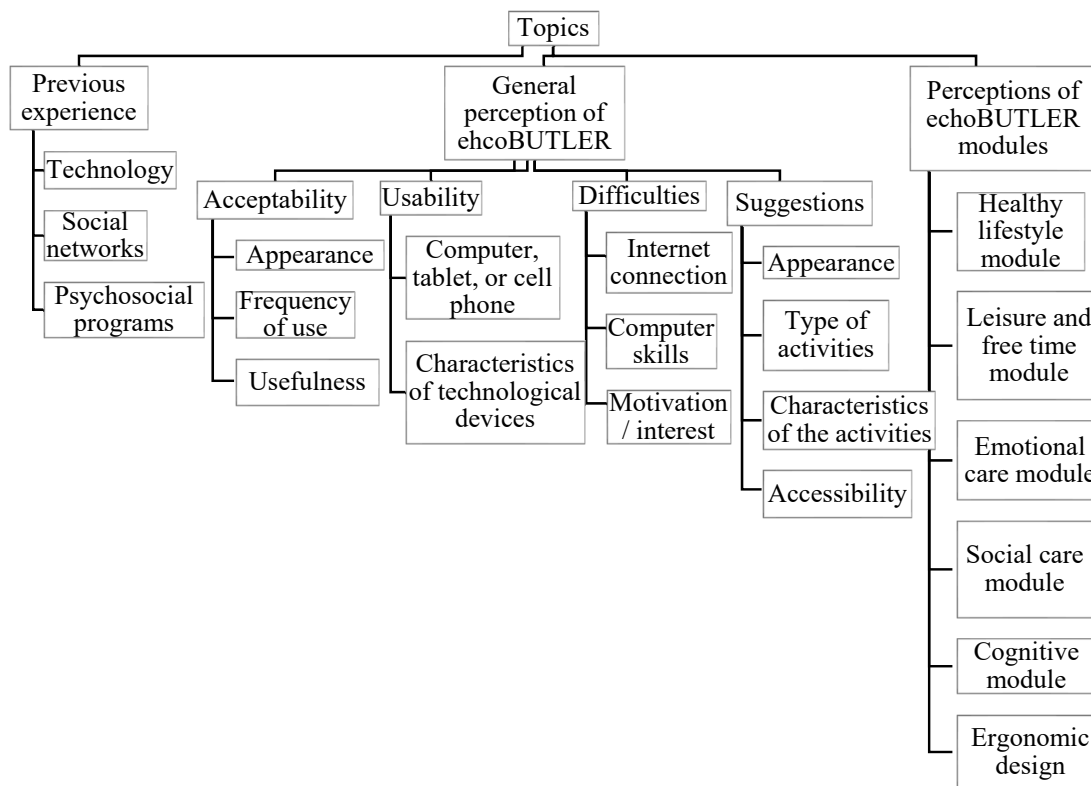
Topics

Previous experience

Technology

Social networks

Psychosocial programs

General perception of ehcoBUTLER

Acceptability

Appearance

Frequency of use

Usefulness

Usability

Computer, tablet, or cell phone

Characteristics of technological devices

Difficulties

Internet connection

Computer skills

Motivation / interest

Suggestions

Appearance

Type of activities

Characteristics of the activities

Accessibility

Perceptions of echoBUTLER modules

Healthy lifestyle module

Leisure and free time module

Emotional care module

Social care module

Cognitive module

Ergonomic design